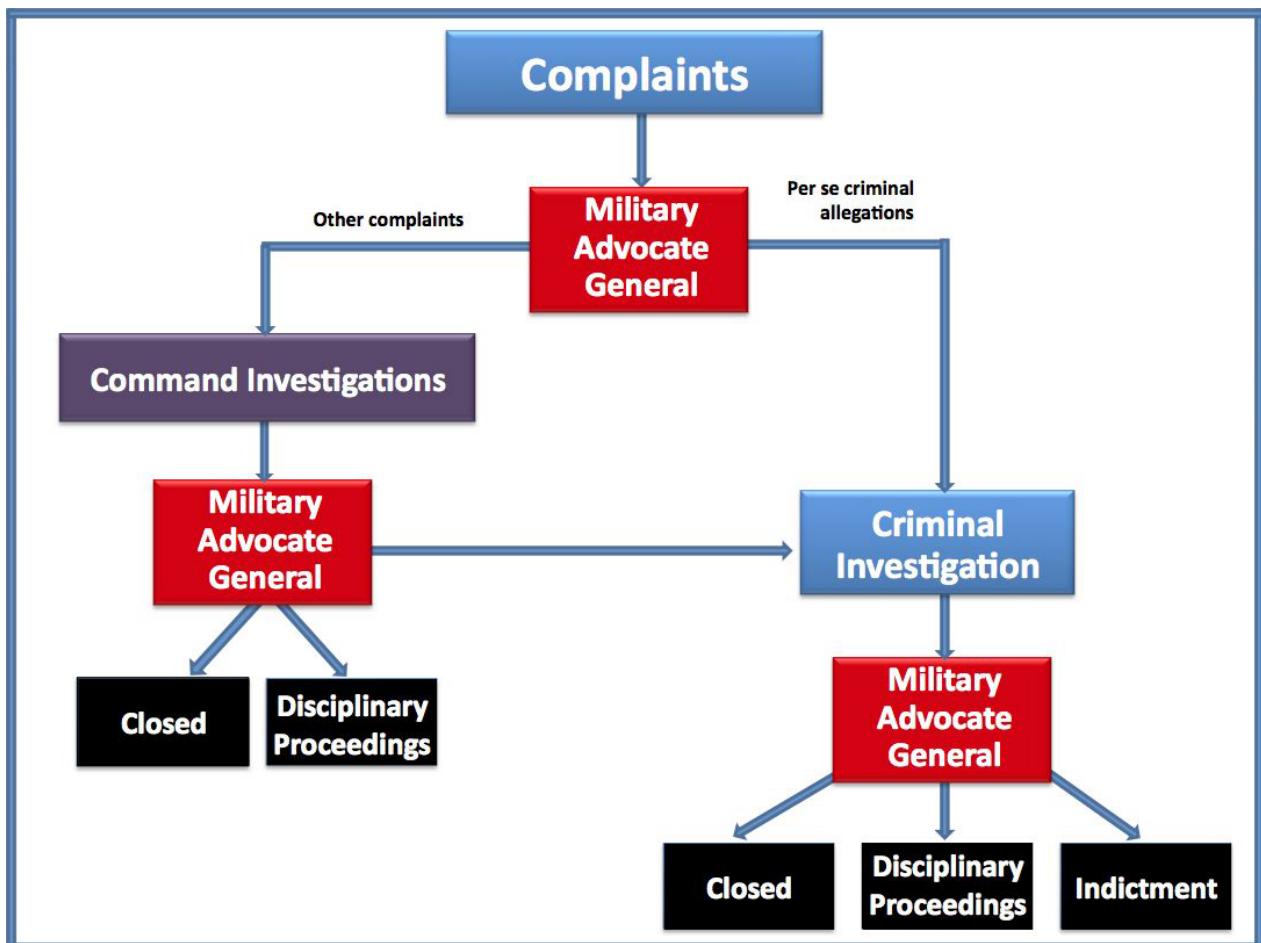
Complaints

Military Advocate General

Other complaints

Per se criminal allegations

Command Investigations

Military Advocate General

Criminal Investigation

Closed

Disciplinary Proceedings

Military Advocate General

Closed

Disciplinary Proceedings

Indictment